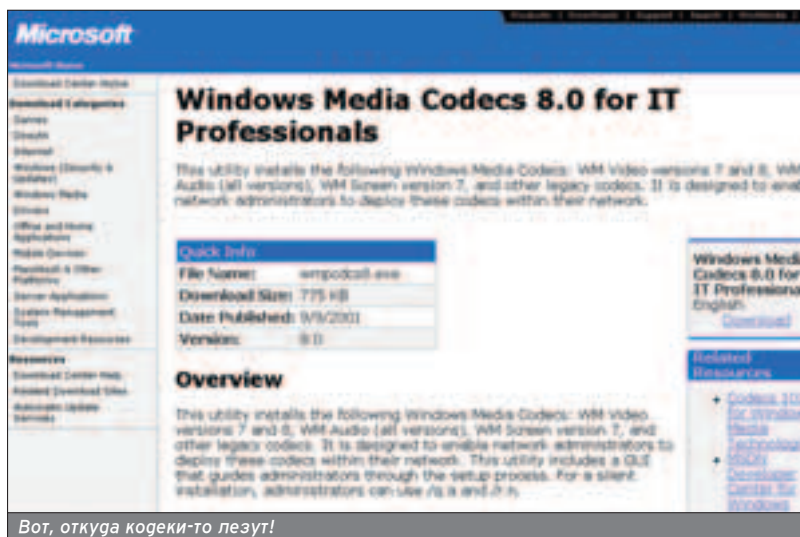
Microsoft

Products | Downloads | Support | Search | Worldwide |

Microsoft Home

Download Center Home

Download Categories

Games

Drivers

Internet

Windows (Security & Updates)

Windows Media

Drivers

Office and Home Applications

Mobile Devices

Macintosh & Other Platforms

Server Applications

System Management Tools

Development Resources

Resources

Download Center Help

Related Download Sites

Automatic Update Services

Windows Media Codecs 8.0 for IT Professionals

This utility installs the following Windows Media Codecs: WM Video versions 7 and 8, WM Audio (all versions), WM Screen version 7, and other legacy codecs. It is designed to enable network administrators to deploy these codecs within their network.

| Quick Info | |
|---|---|
| File Name: | wmpcdcs8.exe |
| Download Size: | 775 KB |
| Date Published: | 9/8/2001 |
| Version: | 8.0 |

Overview

This utility installs the following Windows Media Codecs: WM Video versions 7 and 8, WM Audio (all versions), WM Screen version 7, and other legacy codecs. It is designed to enable network administrators to deploy these codecs within their network. This utility includes a GUI that guides administrators through the setup process. For a silent installation, administrators can use /q:a and /r:n.

Windows Media Codecs 8.0 for IT Professionals
English
Download

Related Resources

Codecs 10 for Windows Media Technologies

MSDN Developer Center for Windows

Вот, откуда кодеки-то лезут!